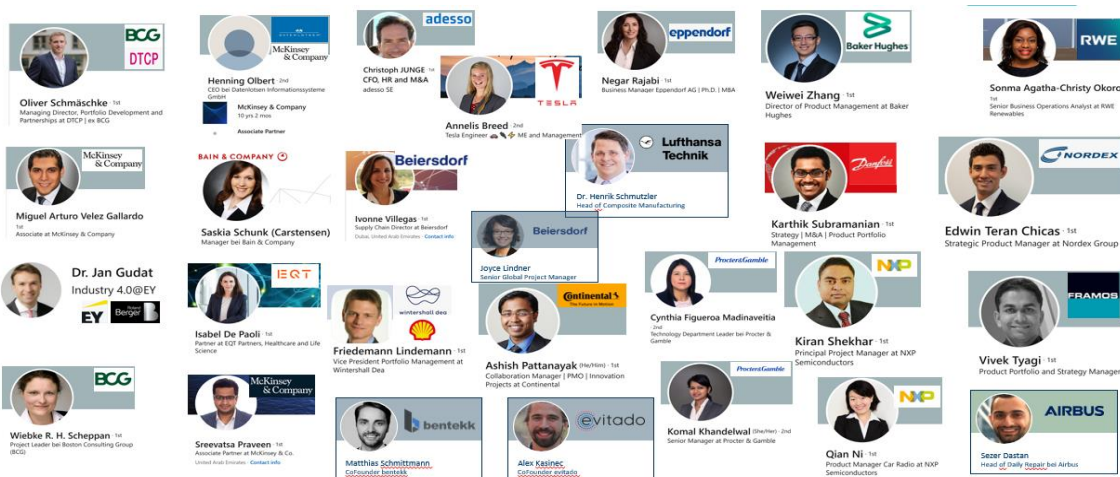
BCG
DTCP
Oliver Schmäschke · 1st
Managing Director, Portfolio Development and Partnerships at DTCP | ex BCG

McKinsey & Company
Henning Olbert · 2nd
CEO bei Datenlotsen Informationssysteme GmbH
McKinsey & Company
10 yrs 2 mos
Associate Partner

adesso
Christoph JUNGE · 1st
CFO, HR and M&A
adesso SE

TESLA
Annelis Breed · 2nd
Tesla Engineer ME and Management

eppendorf
Negar Rajabi · 1st
Business Manager Eppendorf AG | Ph.D. | MBA

Baker Hughes
Weiwei Zhang · 1st
Director of Product Management at Baker Hughes

RWE
Sonma Agatha-Christy Okoro
1st
Senior Business Operations Analyst at RWE Renewables

McKinsey & Company
Miguel Arturo Velez Gallardo
1st
Associate at McKinsey & Company

BAIN & COMPANY
Saskia Schunk (Carstensen)
Manager bei Bain & Company

Beiersdorf
Ivonne Villegas · 1st
Supply Chain Director at Beiersdorf
Dubai, United Arab Emirates · Contact info

Lufthansa Technik
Dr. Henrik Schmutzler
Head of Composite Manufacturing

Danfoss
Karthik Subramanian · 1st
Strategy | M&A | Product Portfolio Management

NORDEX
Edwin Teran Chicas · 1st
Strategic Product Manager at Nordex Group

Dr. Jan Gudat
Industry 4.0@EY
EY
Roland Berger

EQT
Isabel De Paoli · 1st
Partner at EQT Partners, Healthcare and Life Science

wintershall dea
Friedemann Lindemann · 1st
Vice President Portfolio Management at Wintershall Dea

Beiersdorf
Joyce Lindner
Senior Global Project Manager

Continental
The Future in Motion
Ashish Pattanayak (He/Him) · 1st
Collaboration Manager | PMO | Innovation Projects at Continental

Procter&Gamble
Cynthia Figueroa Madinaveitia
· 2nd
Technology Department Leader bei Procter & Gamble

NXP
Kiran Shekhar · 1st
Principal Project Manager at NXP Semiconductors

FRAMOS
Vivek Tyagi · 1st
Product Portfolio and Strategy Manager

BCG
Wiebke R. H. Scheppan · 1st
Project Leader bei Boston Consulting Group (BCG)

McKinsey & Company
Sreevatsa Praveen · 1st
Associate Partner at McKinsey & Co.
United Arab Emirates · Contact info

bentekk
Matthias Schmittmann
CoFounder bentekk

evitado
Alex Kasinec
CoFounder evitado

Procter&Gamble
Komal Khandelwal (She/Her) · 2nd
Senior Manager at Procter & Gamble

NXP
Qian Ni · 1st
Product Manager Car Radio at NXP Semiconductors

AIRBUS
Sezer Dastan
Head of Daily Repair bei Airbus